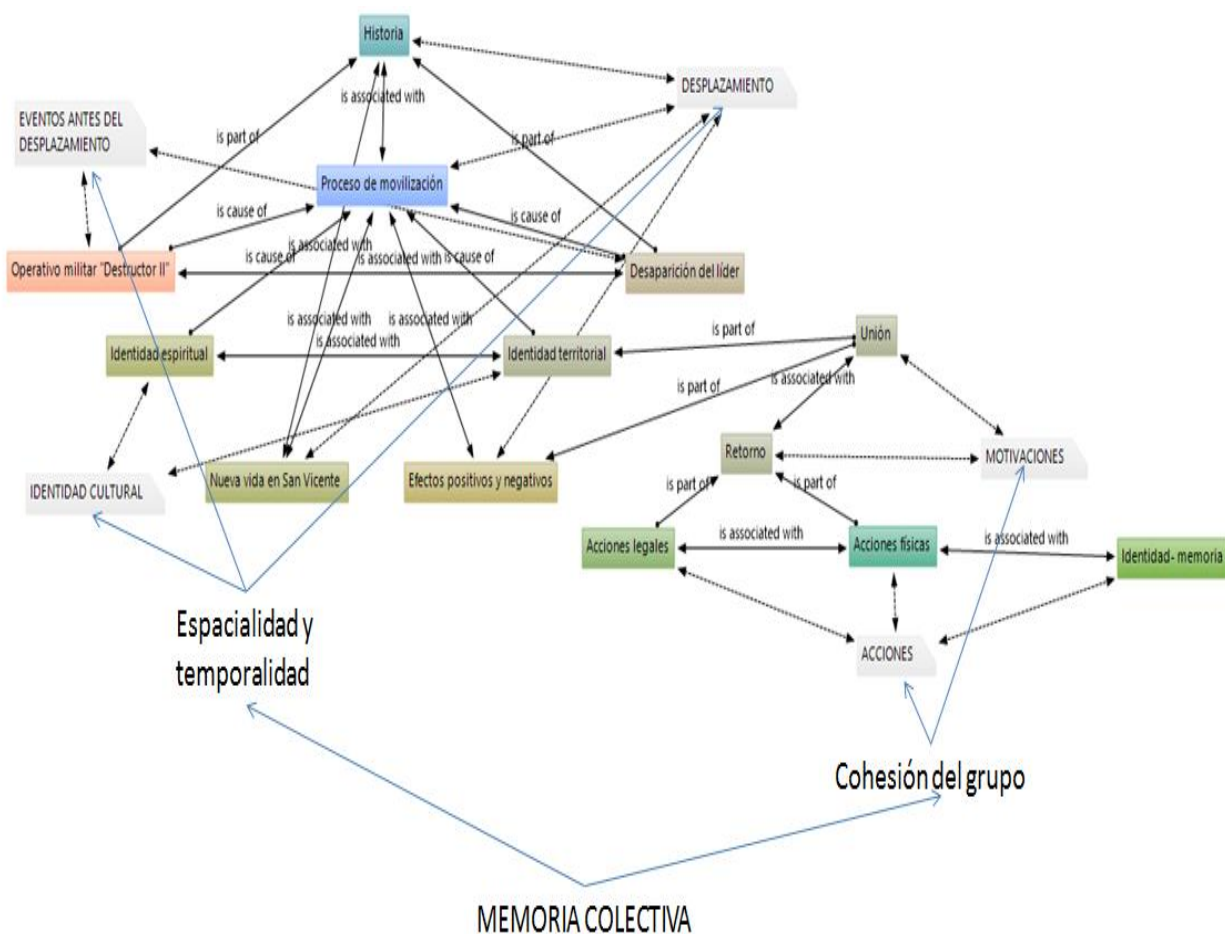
Historia

DESPLAZAMIENTO

EVENTOS ANTES DEL DESPLAZAMIENTO

is associated with

is part of

is part of

Proceso de movilización

is cause of

is cause of

is associated with

is cause of

is associated with

is cause of

Operativo militar "Destructor II"

Desaparición del líder

is associated with

is associated with

is associated with

is part of

Unión

Identidad espiritual

Identidad territorial

is part of

is associated with

Retorno

MOTIVACIONES

IDENTIDAD CULTURAL

Nueva vida en San Vicente

Efectos positivos y negativos

is part of

is part of

Acciones legales

is associated with

Acciones físicas

is associated with

Identidad - memoria

ACCIONES

Espacialidad y temporalidad

Cohesión del grupo

MEMORIA COLECTIVA